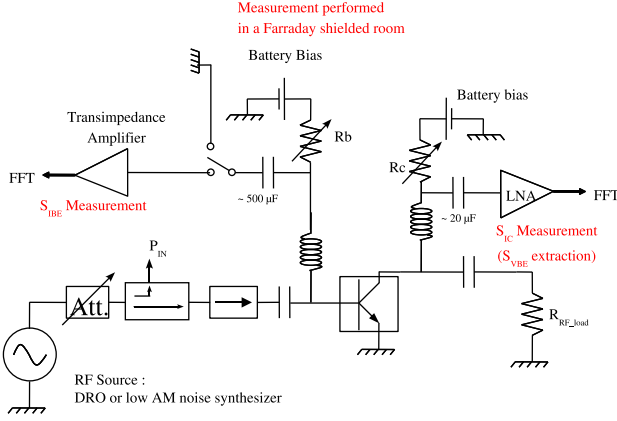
Measurement performed in a Farraday shielded room

Battery Bias

Transimpedance Amplifier

Rb

FFT

$S_{IBE}$ Measurement

~ 500 µF

Battery bias

Rc

LNA

FFT

~ 20 µF

$S_{IC}$ Measurement

($S_{VBE}$ extraction)

$P_{IN}$

Att.

$R_{RF\_load}$

RF Source :
DRO or low AM noise synthesizer